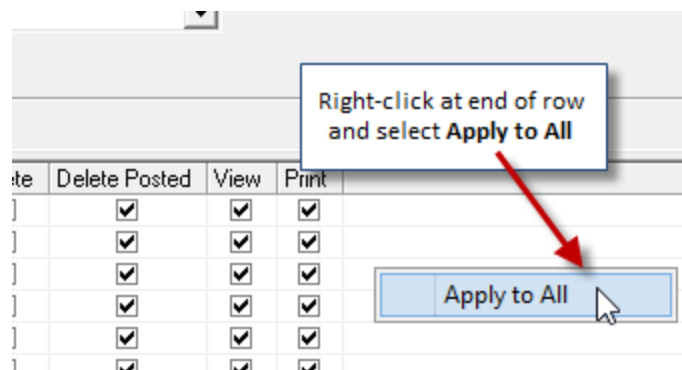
Right-click at end of row and select **Apply to All**

| te | Delete Posted | View | Print |
|---|---|---|---|
| | ✔ | ✔ | ✔ |
| | ✔ | ✔ | ✔ |
| | ✔ | ✔ | ✔ |
| | ✔ | ✔ | ✔ |
| | ✔ | ✔ | ✔ |

Apply to All